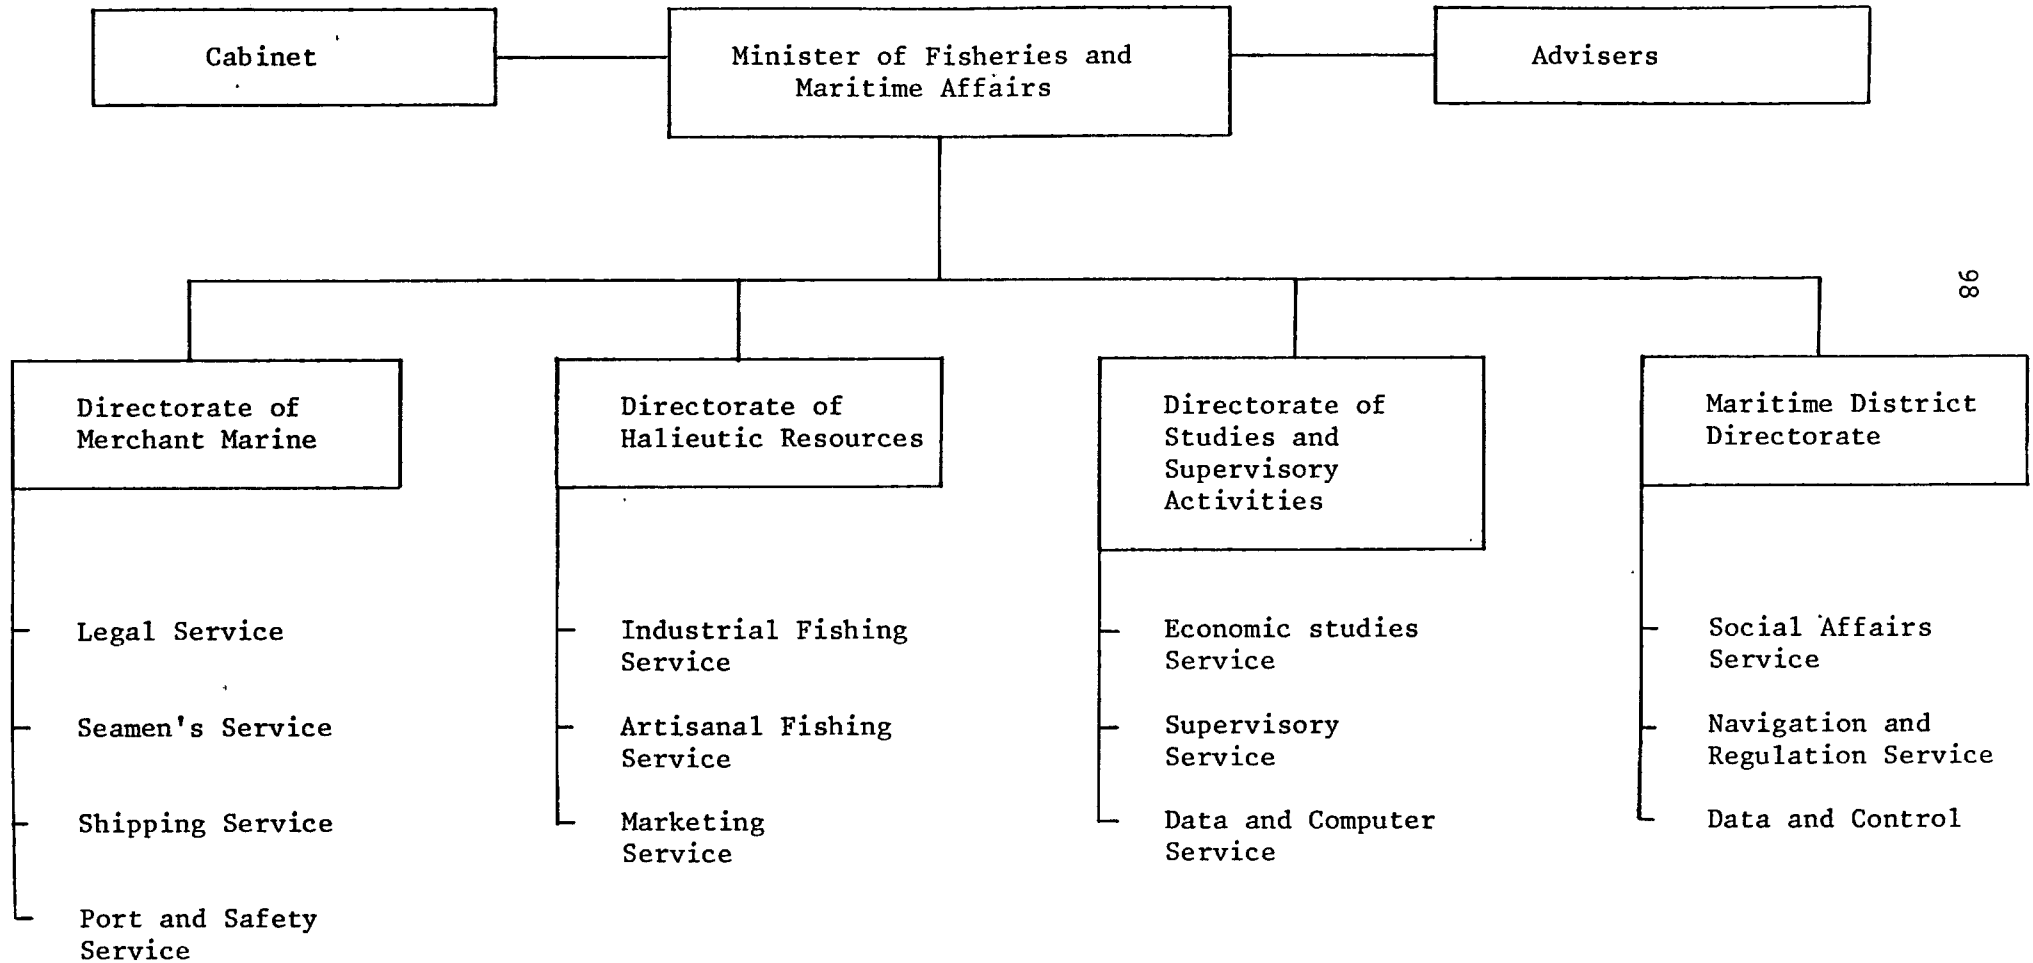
Cabinet

Minister of Fisheries and Maritime Affairs

Advisers

98

Directorate of Merchant Marine

Legal Service

Seamen's Service

Shipping Service

Port and Safety Service

Directorate of Halieutic Resources

Industrial Fishing Service

Artisanal Fishing Service

Marketing Service

Directorate of Studies and Supervisory Activities

Economic studies Service

Supervisory Service

Data and Computer Service

Maritime District Directorate

Social Affairs Service

Navigation and Regulation Service

Data and Control